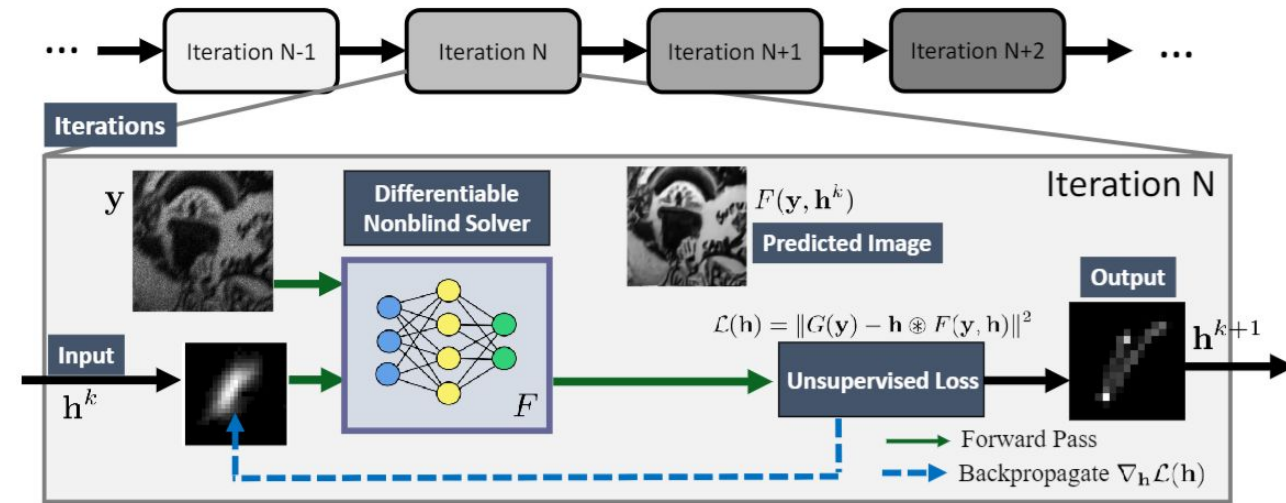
... Iteration N-1 Iteration N Iteration N+1 Iteration N+2 ...

Iterations

Iteration N

$\mathbf{y}$

Differentiable Nonblind Solver

$F(\mathbf{y}, \mathbf{h}^k)$

Predicted Image

Output

$\mathcal{L}(\mathbf{h}) = \|G(\mathbf{y}) - \mathbf{h} \circledast F(\mathbf{y}, \mathbf{h})\|^2$

Input

$\mathbf{h}^k$

$F$

Unsupervised Loss

$\mathbf{h}^{k+1}$

Forward Pass

Backpropagate $\nabla_{\mathbf{h}}\mathcal{L}(\mathbf{h})$